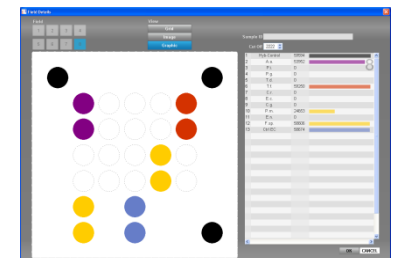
Field Details

Zoom

Show
Grid
Range
Graphic

Sample ID
Cut Off

| | | |
|---|---|---|
| 1 | Fish Control | 50654 |
| 2 | H.a | 10950 |
| 3 | P.s | 0 |
| 4 | P.g | 0 |
| 5 | T.f | 0 |
| 6 | T.t | 38290 |
| 7 | C.i | 0 |
| 8 | E.a | 0 |
| 9 | P.i | 0 |
| 10 | P.m | 24600 |
| 11 | E.n | 0 |
| 12 | F.sp | 30000 |
| 13 | CHOC | 50614 |

OK
Cancel